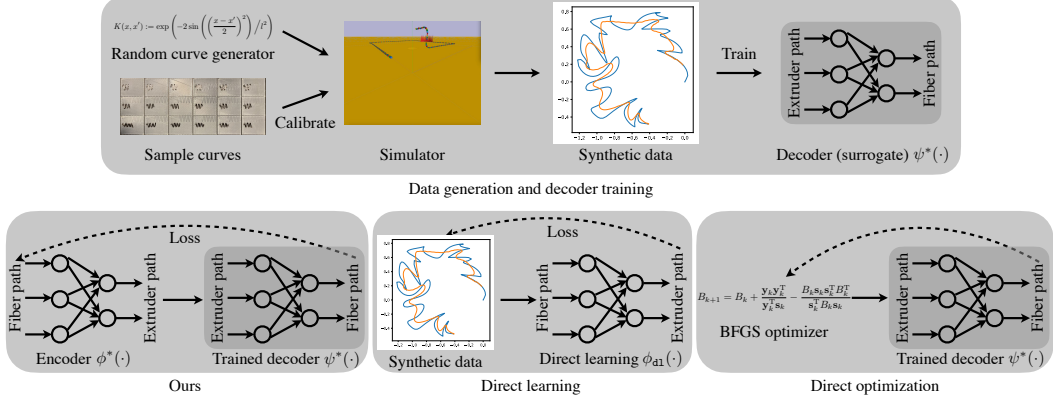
$K(x,x') := \exp\left(-2\sin\left(\left(\frac{x-x'}{2}\right)^2\right)/l^2\right)$

Random curve generator

Calibrate

Sample curves

Simulator

Synthetic data

Train

Extruder path

Fiber path

Decoder (surrogate) $\psi^*(\cdot)$

Data generation and decoder training

Loss

Fiber path

Extruder path

Extruder path

Fiber path

Encoder $\phi^*(\cdot)$

Trained decoder $\psi^*(\cdot)$

Ours

Loss

Fiber path

Extruder path

Synthetic data

Direct learning $\phi_{\text{dl}}(\cdot)$

Direct learning

$B_{k+1} = B_k + \frac{\mathbf{y}_k\mathbf{y}_k^T}{\mathbf{y}_k^T\mathbf{s}_k} - \frac{B_k\mathbf{s}_k\mathbf{s}_k^T B_k^T}{\mathbf{s}_k^T B_k \mathbf{s}_k}$

BFGS optimizer

Extruder path

Fiber path

Trained decoder $\psi^*(\cdot)$

Direct optimization